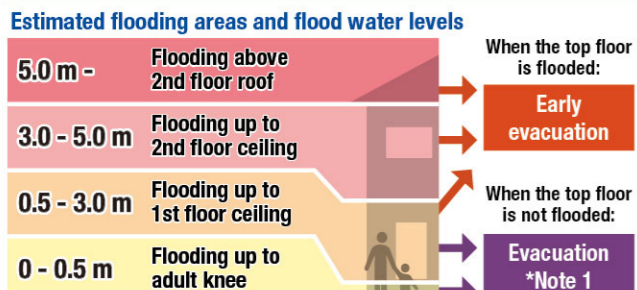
Estimated flooding areas and flood water levels

5.0 m - Flooding above 2nd floor roof

3.0 - 5.0 m Flooding up to 2nd floor ceiling

0.5 - 3.0 m Flooding up to 1st floor ceiling

0 - 0.5 m Flooding up to adult knee

When the top floor is flooded:

Early evacuation

When the top floor is not flooded:

Evacuation *Note 1